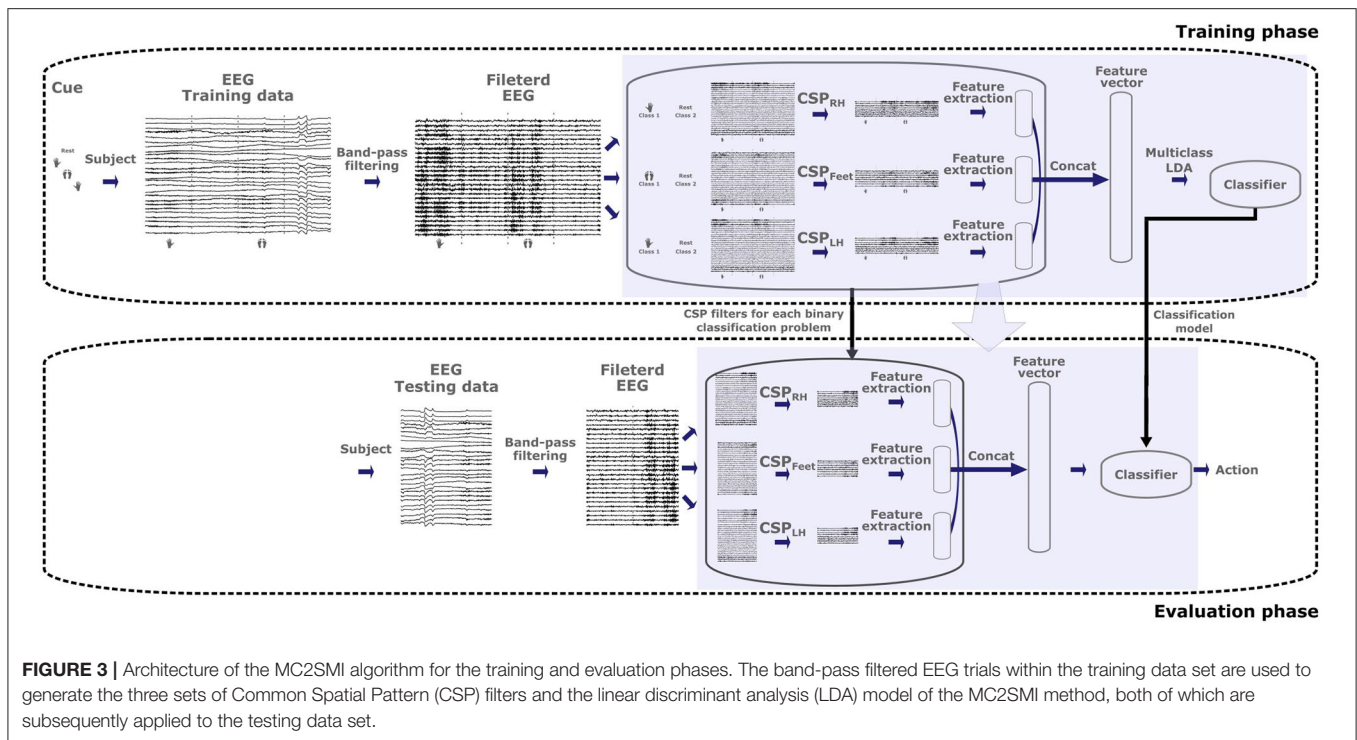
Training phase

Cue

Rest

Subject

EEG Training data

Band-pass filtering

Fileterd EEG

Class 1 Rest Class 2

CSP$_{RH}$

Feature extraction

Class 1 Rest Class 2

CSP$_{Feet}$

Feature extraction

Class 1 Rest Class 2

CSP$_{LH}$

Feature extraction

Concat

Feature vector

Multiclass LDA

Classifier

CSP filters for each binary classification problem

Classification model

EEG Testing data

Subject

Band-pass filtering

Fileterd EEG

CSP$_{RH}$

Feature extraction

CSP$_{Feet}$

Feature extraction

CSP$_{LH}$

Feature extraction

Concat

Feature vector

Classifier

Action

Evaluation phase

FIGURE 3 | Architecture of the MC2SMI algorithm for the training and evaluation phases. The band-pass filtered EEG trials within the training data set are used to generate the three sets of Common Spatial Pattern (CSP) filters and the linear discriminant analysis (LDA) model of the MC2SMI method, both of which are subsequently applied to the testing data set.